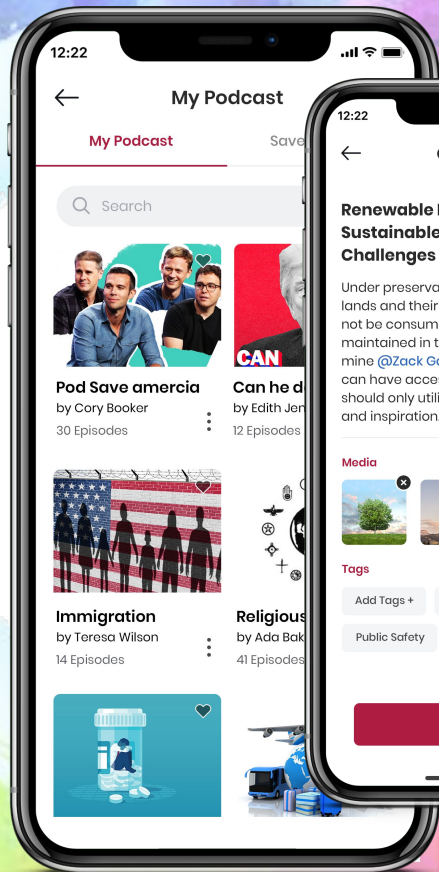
12:22

My Podcast

My Podcast

Save

Search

CAN

Pod Save amercia

by Cory Booker

30 Episodes

Can he d

by Edith Jen

12 Episodes

Immigration

by Teresa Wilson

14 Episodes

Religious

by Ada Bak

41 Episodes

12:22

Renewable

Sustainable

Challenges

Under preserva

lands and their

not be consum

maintained in t

mine @Zack G

can have acce

should only util

and inspiration

Media

Tags

Add Tags +

Public Safety